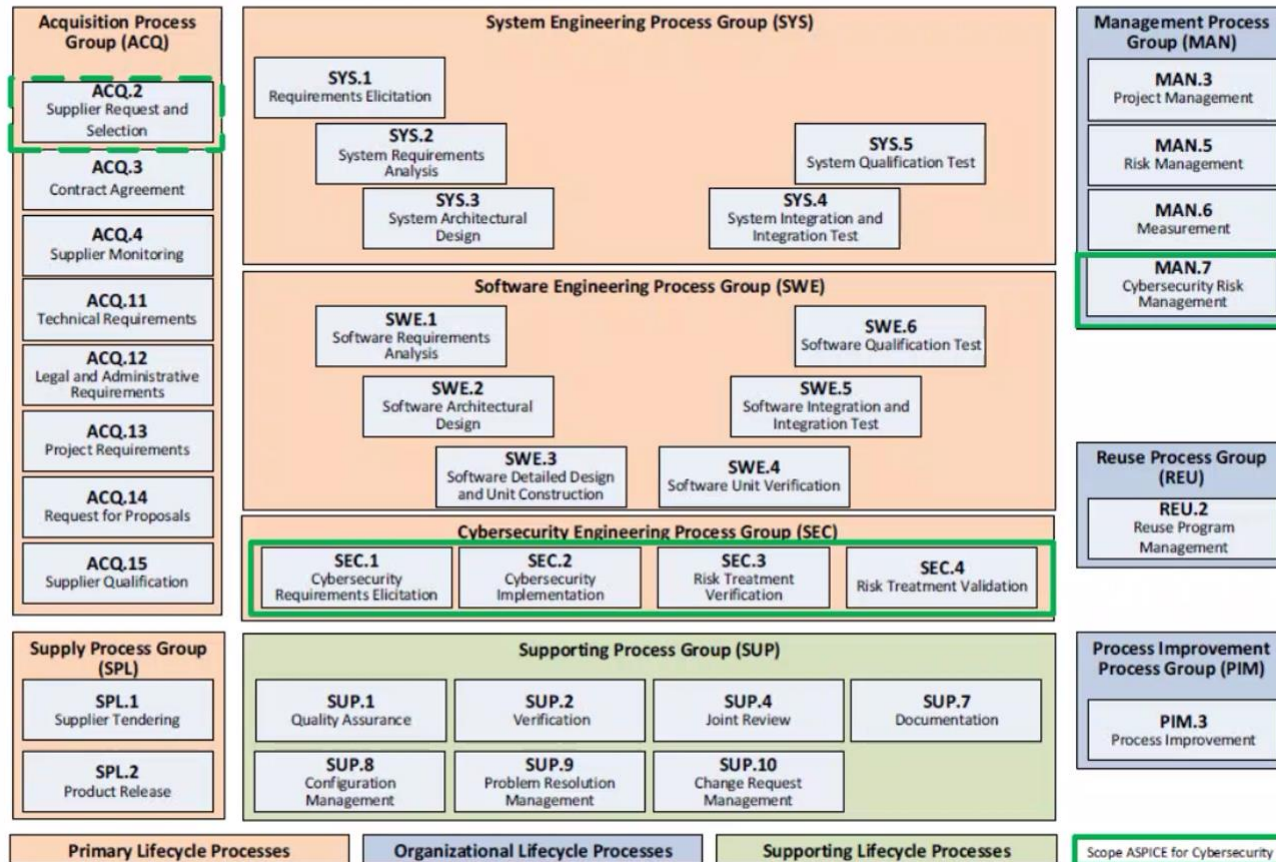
Acquisition Process Group (ACQ)

ACQ.2
Supplier Request and Selection

ACQ.3
Contract Agreement

ACQ.4
Supplier Monitoring

ACQ.11
Technical Requirements

ACQ.12
Legal and Administrative Requirements

ACQ.13
Project Requirements

ACQ.14
Request for Proposals

ACQ.15
Supplier Qualification

System Engineering Process Group (SYS)

SYS.1
Requirements Elicitation

SYS.2
System Requirements Analysis

SYS.3
System Architectural Design

SYS.4
System Integration and Integration Test

SYS.5
System Qualification Test

Software Engineering Process Group (SWE)

SWE.1
Software Requirements Analysis

SWE.2
Software Architectural Design

SWE.3
Software Detailed Design and Unit Construction

SWE.4
Software Unit Verification

SWE.5
Software Integration and Integration Test

SWE.6
Software Qualification Test

Cybersecurity Engineering Process Group (SEC)

SEC.1
Cybersecurity Requirements Elicitation

SEC.2
Cybersecurity Implementation

SEC.3
Risk Treatment Verification

SEC.4
Risk Treatment Validation

Management Process Group (MAN)

MAN.3
Project Management

MAN.5
Risk Management

MAN.6
Measurement

MAN.7
Cybersecurity Risk Management

Reuse Process Group (REU)

REU.2
Reuse Program Management

Supply Process Group (SPL)

SPL.1
Supplier Tendering

SPL.2
Product Release

Supporting Process Group (SUP)

SUP.1
Quality Assurance

SUP.2
Verification

SUP.4
Joint Review

SUP.7
Documentation

SUP.8
Configuration Management

SUP.9
Problem Resolution Management

SUP.10
Change Request Management

Process Improvement Process Group (PIM)

PIM.3
Process Improvement

Primary Lifecycle Processes

Organizational Lifecycle Processes

Supporting Lifecycle Processes

Scope ASPICE for Cybersecurity